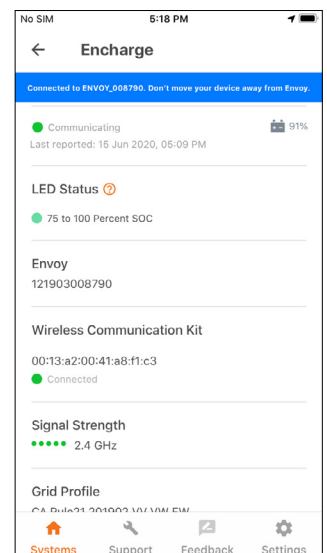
No SIM
5:18 PM

Encharge

Connected to ENVOY_008790. Don't move your device away from Envoy.

Communicating
91%
Last reported: 15 Jun 2020, 05:09 PM

LED Status

75 to 100 Percent SOC

Envoy
121903008790

Wireless Communication Kit

00:13:a2:00:41:a8:f1:c3
Connected

Signal Strength
2.4 GHz

Grid Profile
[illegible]

Systems
Support
Feedback
Settings